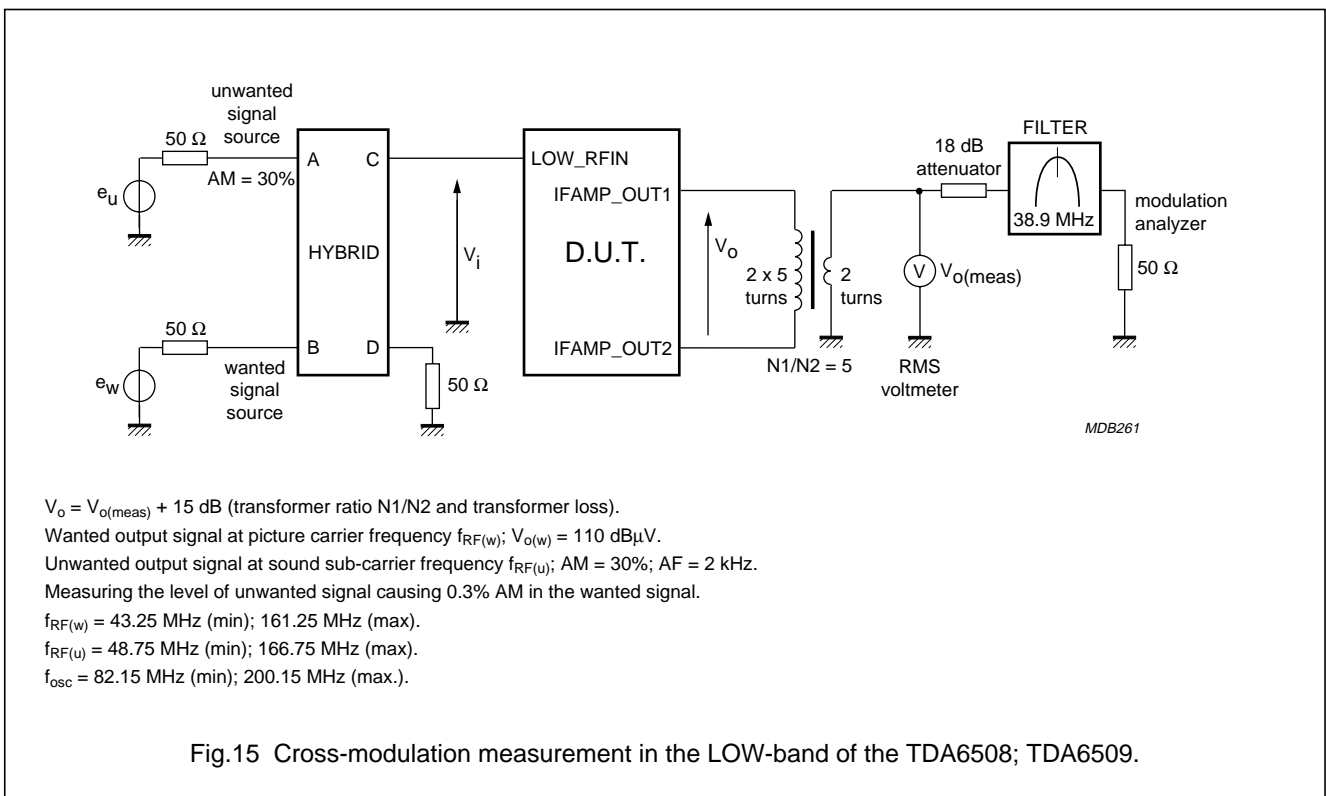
unwanted signal source

50 Ω

AM = 30%

$e_u$

A

C

HYBRID

B

D

50 Ω

$e_w$

wanted signal source

50 Ω

$V_i$

LOW_RFIN

IFAMP_OUT1

D.U.T.

IFAMP_OUT2

$V_o$

2 x 5 turns

2 turns

N1/N2 = 5

18 dB attenuator

V

$V_{o(meas)}$

RMS voltmeter

FILTER

38.9 MHz

modulation analyzer

50 Ω

MDB261

$V_o = V_{o(meas)}$ + 15 dB (transformer ratio N1/N2 and transformer loss).
Wanted output signal at picture carrier frequency $f_{RF(w)}$; $V_{o(w)}$ = 110 dBμV.
Unwanted output signal at sound sub-carrier frequency $f_{RF(u)}$; AM = 30%; AF = 2 kHz.
Measuring the level of unwanted signal causing 0.3% AM in the wanted signal.
$f_{RF(w)}$ = 43.25 MHz (min); 161.25 MHz (max).
$f_{RF(u)}$ = 48.75 MHz (min); 166.75 MHz (max).
$f_{osc}$ = 82.15 MHz (min); 200.15 MHz (max.).

Fig.15 Cross-modulation measurement in the LOW-band of the TDA6508; TDA6509.